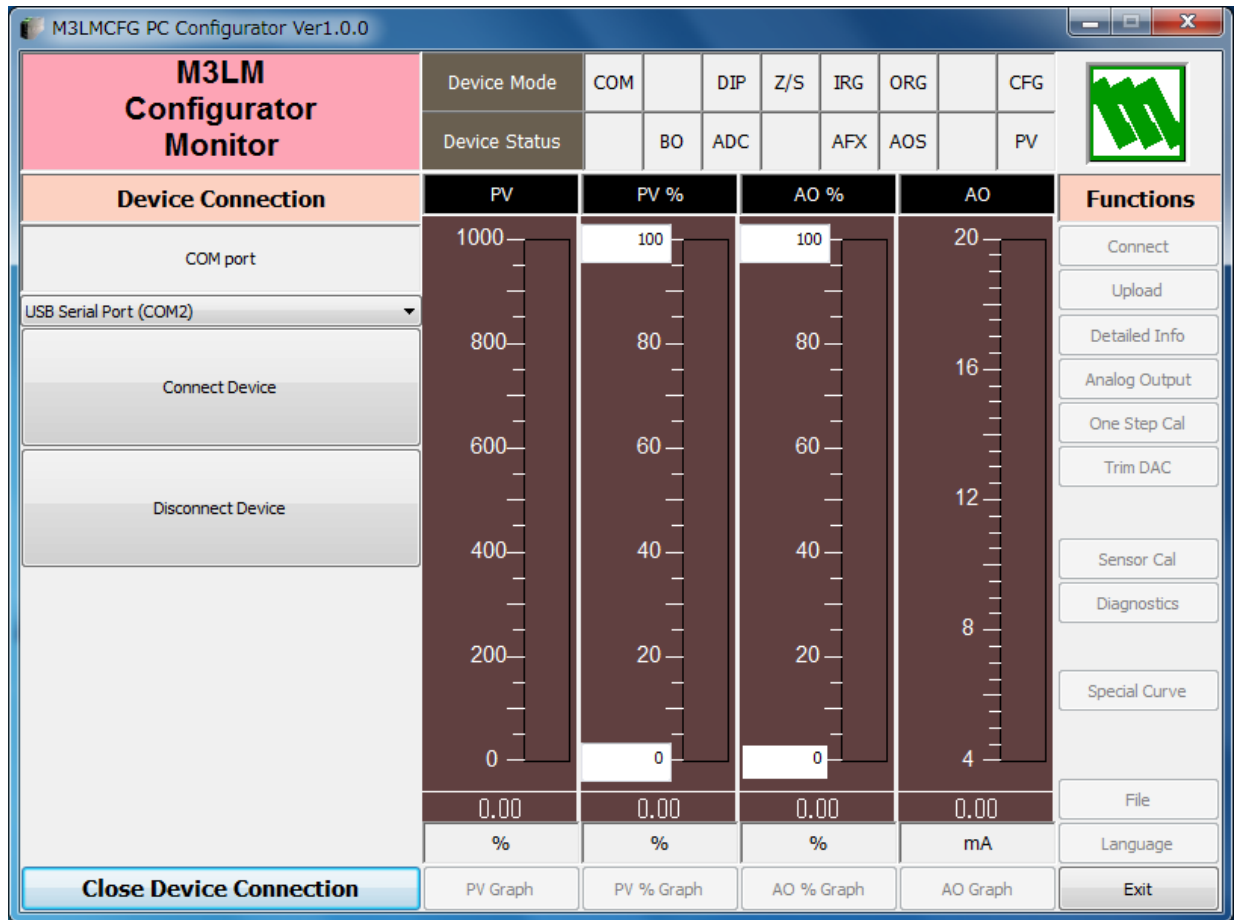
M3LMCFG PC Configurator Ver1.0.0

M3LM Configurator Monitor

| Device Mode | COM | | DIP | Z/S | IRG | ORG | | CFG |
|---|---|---|---|---|---|---|---|---|
| Device Status | | BO | ADC | | AFX | AOS | | PV |

Device Connection

COM port

USB Serial Port (COM2)

Connect Device

Disconnect Device

Close Device Connection

PV
1000
800
600
400
200
0
0.00
%
PV Graph

PV %
100
80
60
40
20
0
100
0
0.00
%
PV % Graph

AO %
100
80
60
40
20
100
0
0.00
%
AO % Graph

AO
20
16
12
8
4
0.00
mA
AO Graph

Functions
Connect
Upload
Detailed Info
Analog Output
One Step Cal
Trim DAC
Sensor Cal
Diagnostics
Special Curve
File
Language
Exit